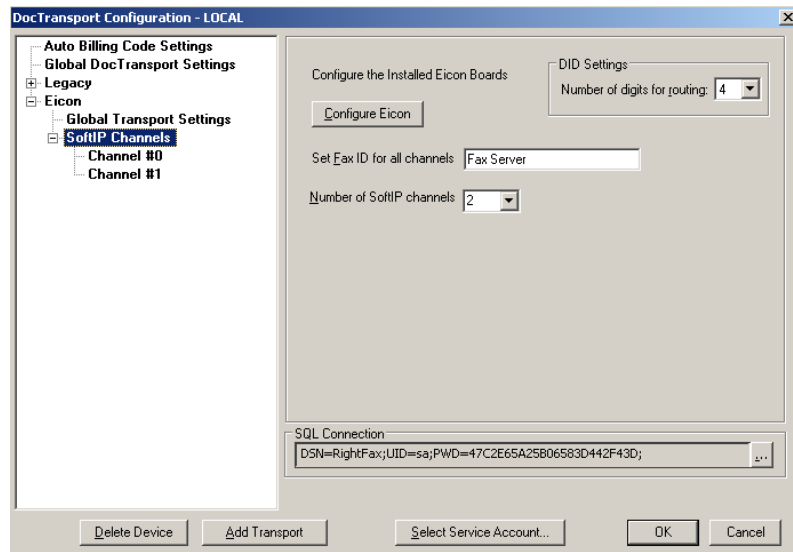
DocTransport Configuration - LOCAL

Auto Billing Code Settings
Global DocTransport Settings
Legacy
Eicon
Global Transport Settings
SoftIP Channels
Channel #0
Channel #1

Configure the Installed Eicon Boards

Configure Eicon

DID Settings
Number of digits for routing: 4

Set Fax ID for all channels Fax Server

Number of SoftIP channels 2

SQL Connection
DSN=RightFax;UID=sa;PWD=47C2E65A25B06583D442F43D;
...

Delete Device
Add Transport
Select Service Account...
OK
Cancel